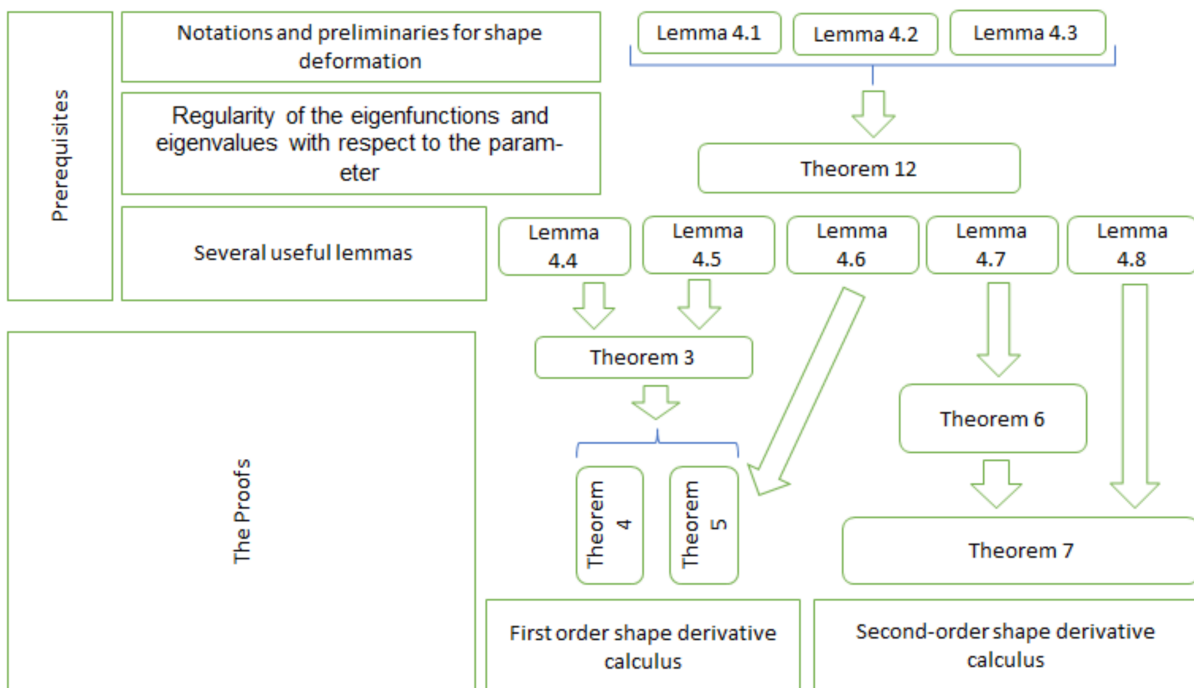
Prerequisites

Notations and preliminaries for shape deformation

Regularity of the eigenfunctions and eigenvalues with respect to the parameter

Several useful lemmas

Lemma 4.1

Lemma 4.2

Lemma 4.3

Theorem 12

Lemma 4.4

Lemma 4.5

Lemma 4.6

Lemma 4.7

Lemma 4.8

Theorem 3

Theorem 6

Theorem 4

Theorem 5

Theorem 7

The Proofs

First order shape derivative calculus

Second-order shape derivative calculus